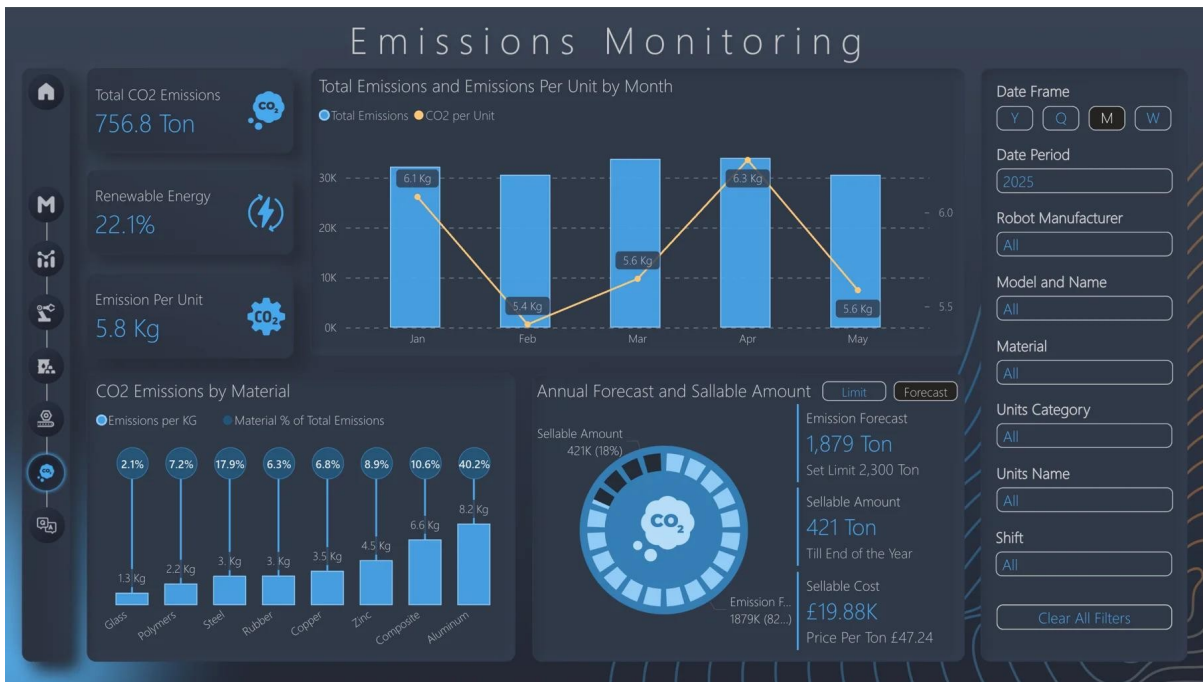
Emissions Monitoring

M

Total CO2 Emissions
756.8 Ton

Renewable Energy
22.1%

Emission Per Unit
5.8 Kg

Total Emissions and Emissions Per Unit by Month
Total Emissions CO2 per Unit

30K
20K
10K
0K
6.1 Kg
5.4 Kg
5.6 Kg
6.3 Kg
5.6 Kg
6.0
5.5
Jan Feb Mar Apr May

CO2 Emissions by Material
Emissions per KG Material % of Total Emissions

2.1% 7.2% 17.9% 6.3% 6.8% 8.9% 10.6% 40.2%
1.3 Kg 2.2 Kg 3. Kg 3. Kg 3.5 Kg 4.5 Kg 6.6 Kg 8.2 Kg
Glass Polymers Steel Rubber Copper Zinc Composite Aluminum

Annual Forecast and Sallable Amount
Limit Forecast

Sellable Amount
421K (18%)

$CO_2$

Emission F...
1879K (82...)

Emission Forecast
1,879 Ton
Set Limit 2,300 Ton

Sellable Amount
421 Ton
Till End of the Year

Sellable Cost
£19.88K
Price Per Ton £47.24

Date Frame
Y Q M W

Date Period
2025

Robot Manufacturer
All

Model and Name
All

Material
All

Units Category
All

Units Name
All

Shift
All

Clear All Filters